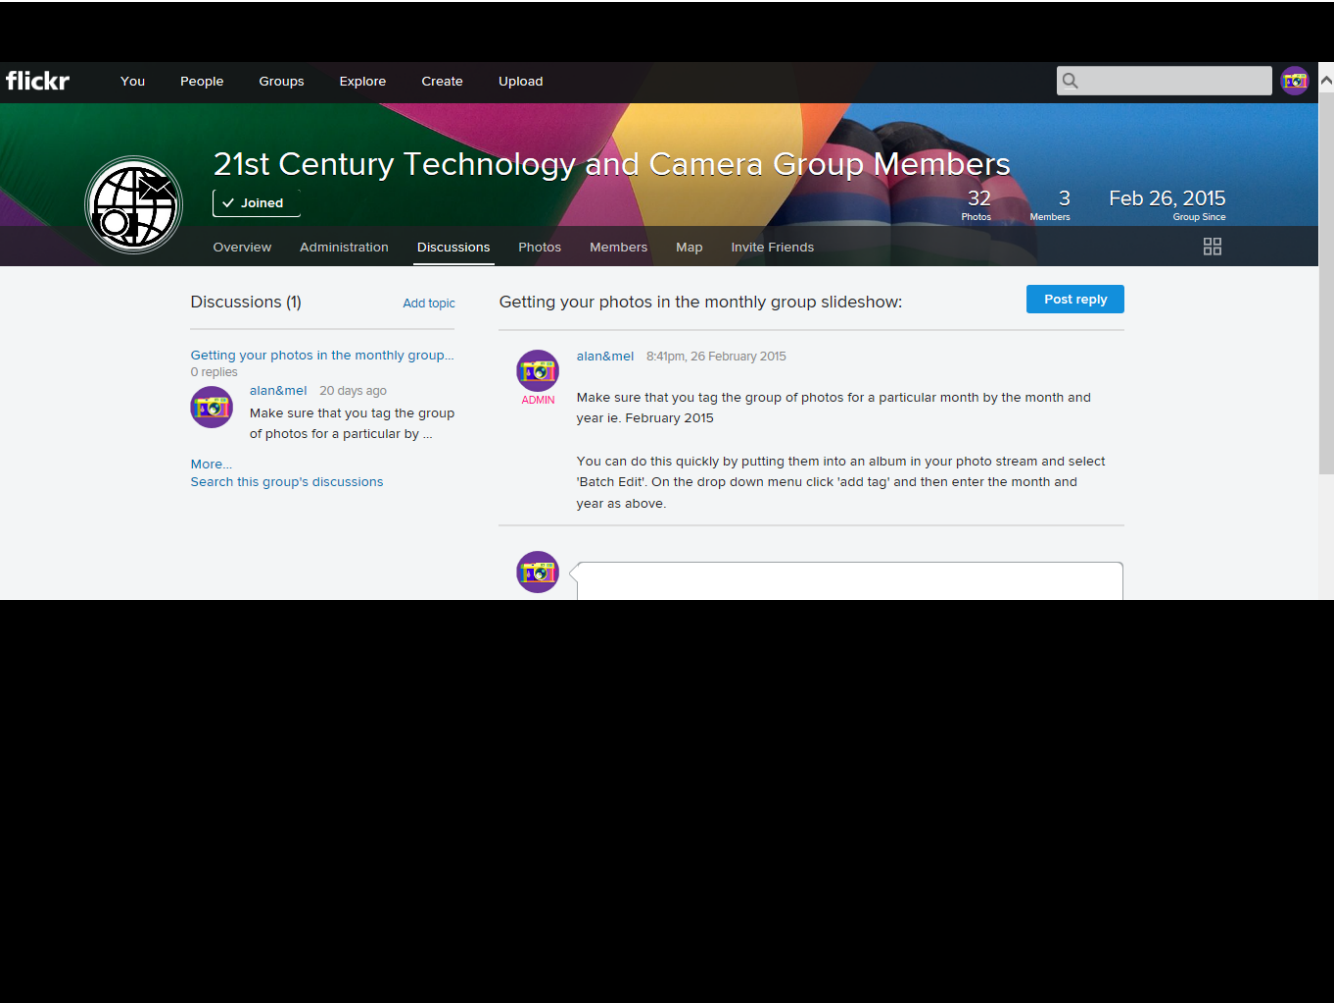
flickr You People Groups Explore Create Upload

21st Century Technology and Camera Group Members

✓ Joined

32 Photos 3 Members Feb 26, 2015 Group Since

Overview Administration Discussions Photos Members Map Invite Friends

Discussions (1) Add topic

Getting your photos in the monthly group...
0 replies

alan&mel 20 days ago
Make sure that you tag the group of photos for a particular by ...

More...
Search this group's discussions

Getting your photos in the monthly group slideshow:

Post reply

alan&mel 8:41pm, 26 February 2015

ADMIN

Make sure that you tag the group of photos for a particular month by the month and year ie. February 2015

You can do this quickly by putting them into an album in your photo stream and select 'Batch Edit'. On the drop down menu click 'add tag' and then enter the month and year as above.